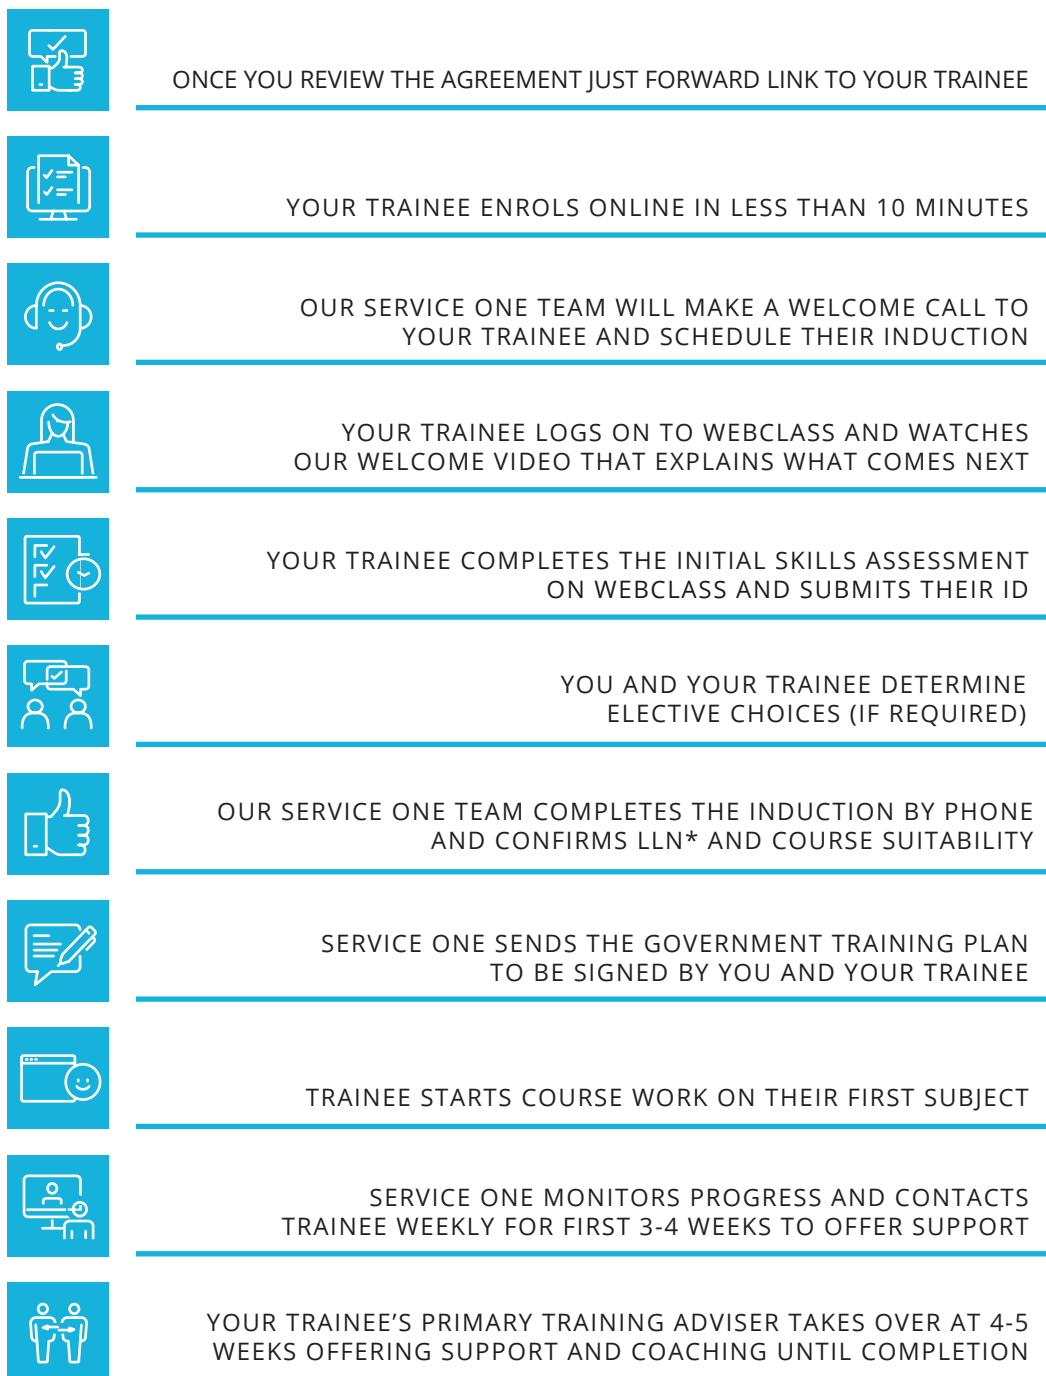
ONCE YOU REVIEW THE AGREEMENT JUST FORWARD LINK TO YOUR TRAINEE

YOUR TRAINEE ENROLS ONLINE IN LESS THAN 10 MINUTES

OUR SERVICE ONE TEAM WILL MAKE A WELCOME CALL TO YOUR TRAINEE AND SCHEDULE THEIR INDUCTION

YOUR TRAINEE LOGS ON TO WEBCLASS AND WATCHES OUR WELCOME VIDEO THAT EXPLAINS WHAT COMES NEXT

YOUR TRAINEE COMPLETES THE INITIAL SKILLS ASSESSMENT ON WEBCLASS AND SUBMITS THEIR ID

YOU AND YOUR TRAINEE DETERMINE ELECTIVE CHOICES (IF REQUIRED)

OUR SERVICE ONE TEAM COMPLETES THE INDUCTION BY PHONE AND CONFIRMS LLN* AND COURSE SUITABILITY

SERVICE ONE SENDS THE GOVERNMENT TRAINING PLAN TO BE SIGNED BY YOU AND YOUR TRAINEE

TRAINEE STARTS COURSE WORK ON THEIR FIRST SUBJECT

SERVICE ONE MONITORS PROGRESS AND CONTACTS TRAINEE WEEKLY FOR FIRST 3-4 WEEKS TO OFFER SUPPORT

YOUR TRAINEE’S PRIMARY TRAINING ADVISER TAKES OVER AT 4-5 WEEKS OFFERING SUPPORT AND COACHING UNTIL COMPLETION